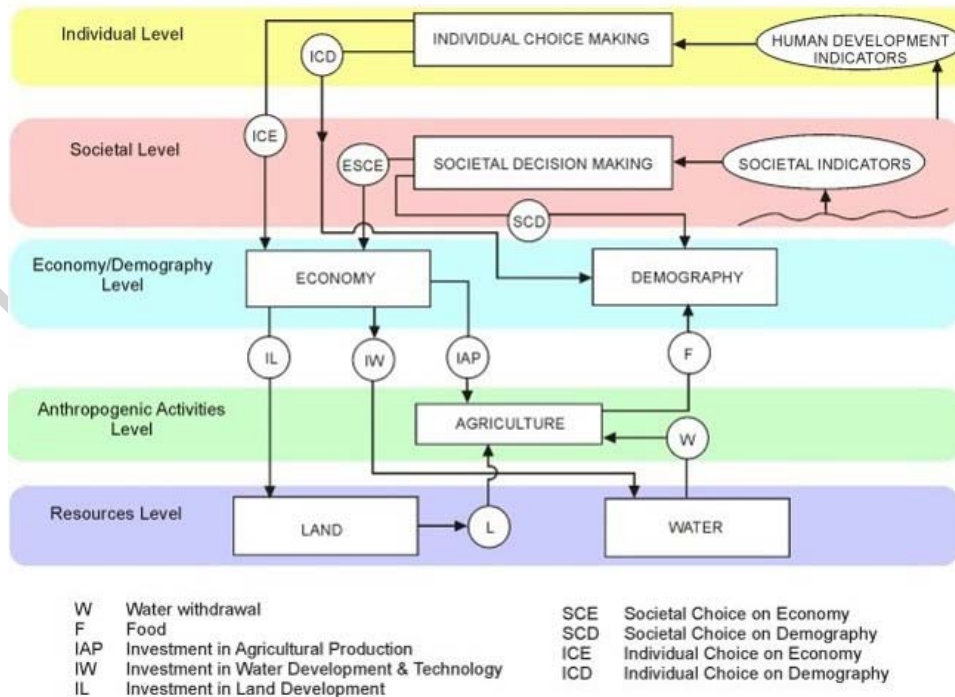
Individual Level

INDIVIDUAL CHOICE MAKING

HUMAN DEVELOPMENT INDICATORS

ICD

ICE

Societal Level

ESCE

SOCIETAL DECISION MAKING

SOCIETAL INDICATORS

SCD

Economy/Demography Level

ECONOMY

DEMOGRAPHY

IL

IW

IAP

F

Anthropogenic Activities Level

AGRICULTURE

W

Resources Level

LAND

L

WATER

W Water withdrawal
F Food
IAP Investment in Agricultural Production
IW Investment in Water Development & Technology
IL Investment in Land Development

SCE Societal Choice on Economy
SCD Societal Choice on Demography
ICE Individual Choice on Economy
ICD Individual Choice on Demography